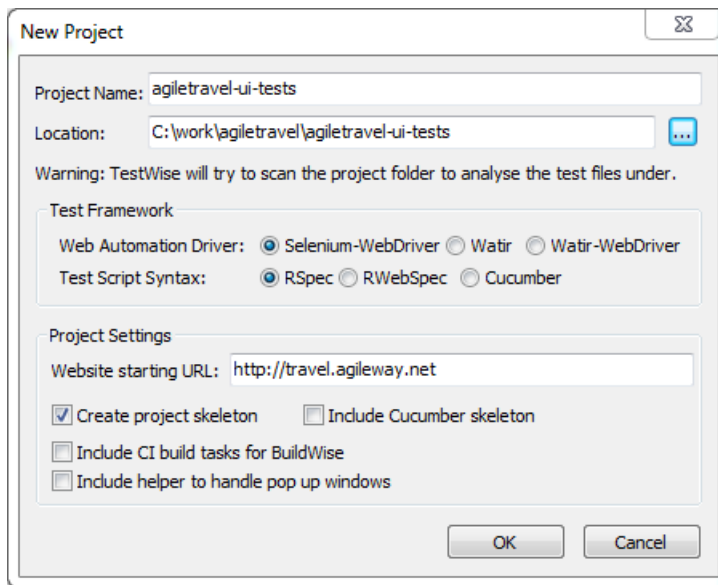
New Project

Project Name: agiletravel-ui-tests

Location: C:\work\agiletravel\agiletravel-ui-tests ...

Warning: TestWise will try to scan the project folder to analyse the test files under.

Test Framework

Web Automation Driver: Selenium-WebDriver Watir Watir-WebDriver

Test Script Syntax: RSpec RWebSpec Cucumber

Project Settings

Website starting URL: http://travel.agileway.net

Create project skeleton Include Cucumber skeleton

Include CI build tasks for BuildWise

Include helper to handle pop up windows

OK Cancel